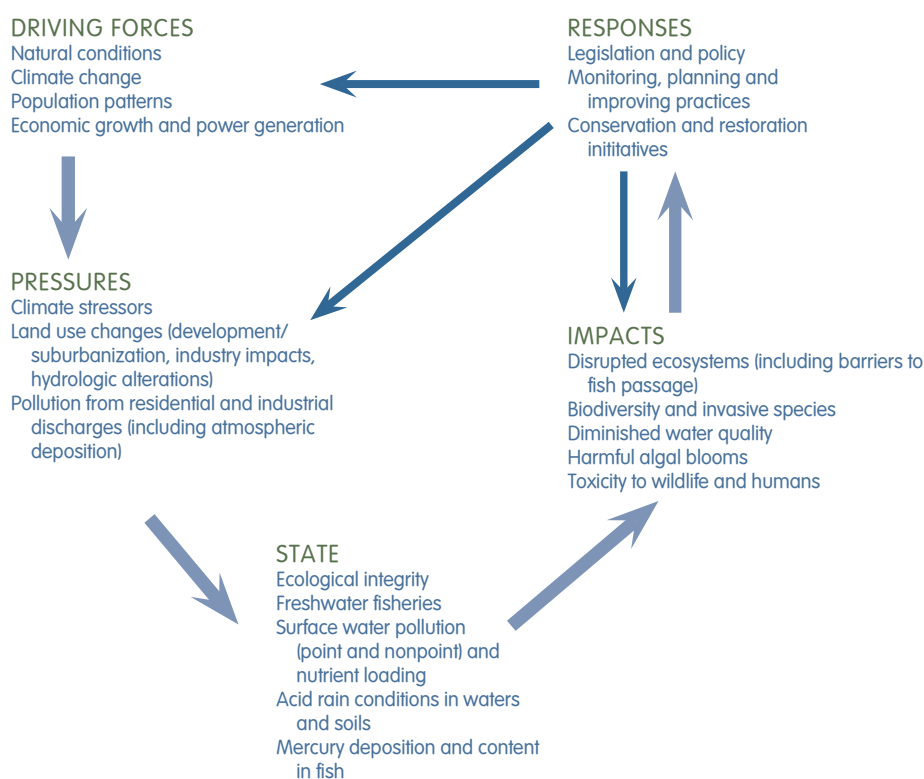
DRIVING FORCES
Natural conditions
Climate change
Population patterns
Economic growth and power generation

RESPONSES
Legislation and policy
Monitoring, planning and improving practices
Conservation and restoration inititatives

PRESSURES
Climate stressors
Land use changes (development/ suburbanization, industry impacts, hydrologic alterations)
Pollution from residential and industrial discharges (including atmospheric deposition)

IMPACTS
Disrupted ecosystems (including barriers to fish passage)
Biodiversity and invasive species
Diminished water quality
Harmful algal blooms
Toxicity to wildlife and humans

STATE
Ecological integrity
Freshwater fisheries
Surface water pollution (point and nonpoint) and nutrient loading
Acid rain conditions in waters and soils
Mercury deposition and content in fish